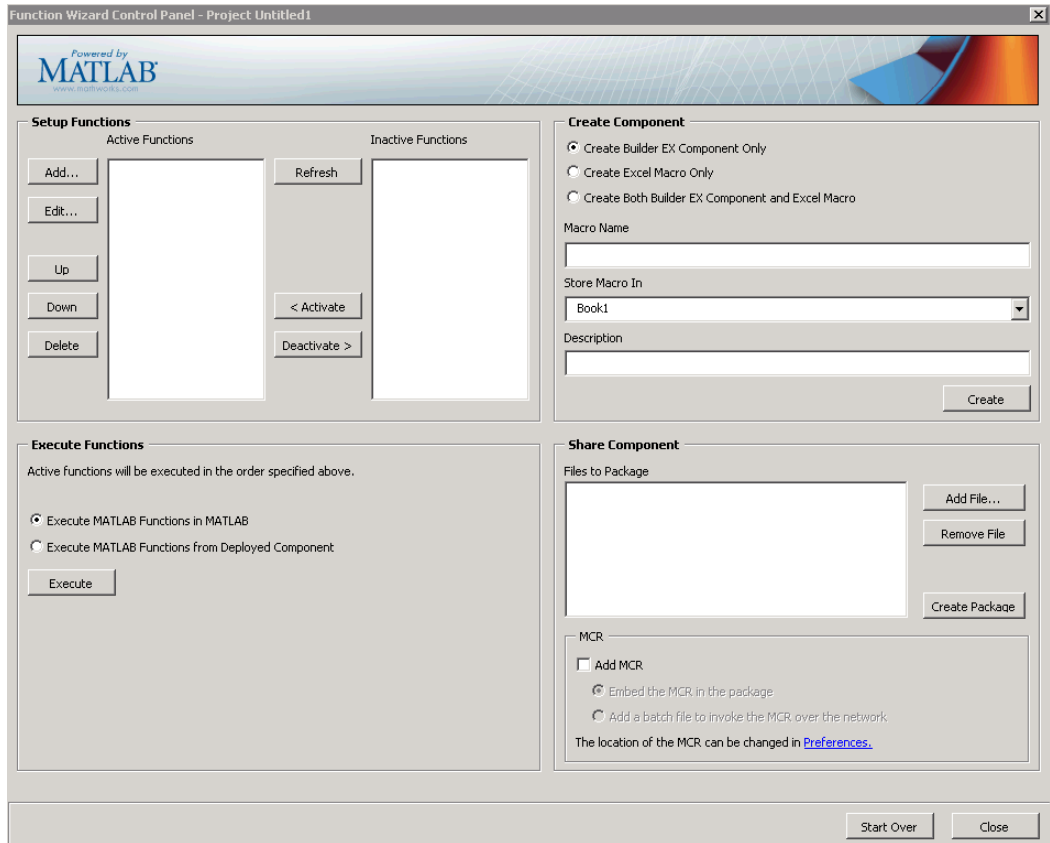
Function Wizard Control Panel - Project Untitled1

Powered by
MATLAB
www.mathworks.com

Setup Functions
Active Functions
Inactive Functions
Add...
Edit...
Up
Down
Delete
Refresh
< Activate
Deactivate >

Create Component
Create Builder EX Component Only
Create Excel Macro Only
Create Both Builder EX Component and Excel Macro
Macro Name
Store Macro In
Book1
Description
Create

Execute Functions
Active functions will be executed in the order specified above.
Execute MATLAB Functions in MATLAB
Execute MATLAB Functions from Deployed Component
Execute

Share Component
Files to Package
Add File...
Remove File
Create Package
MCR
Add MCR
Embed the MCR in the package
Add a batch file to invoke the MCR over the network
The location of the MCR can be changed in Preferences.

Start Over
Close